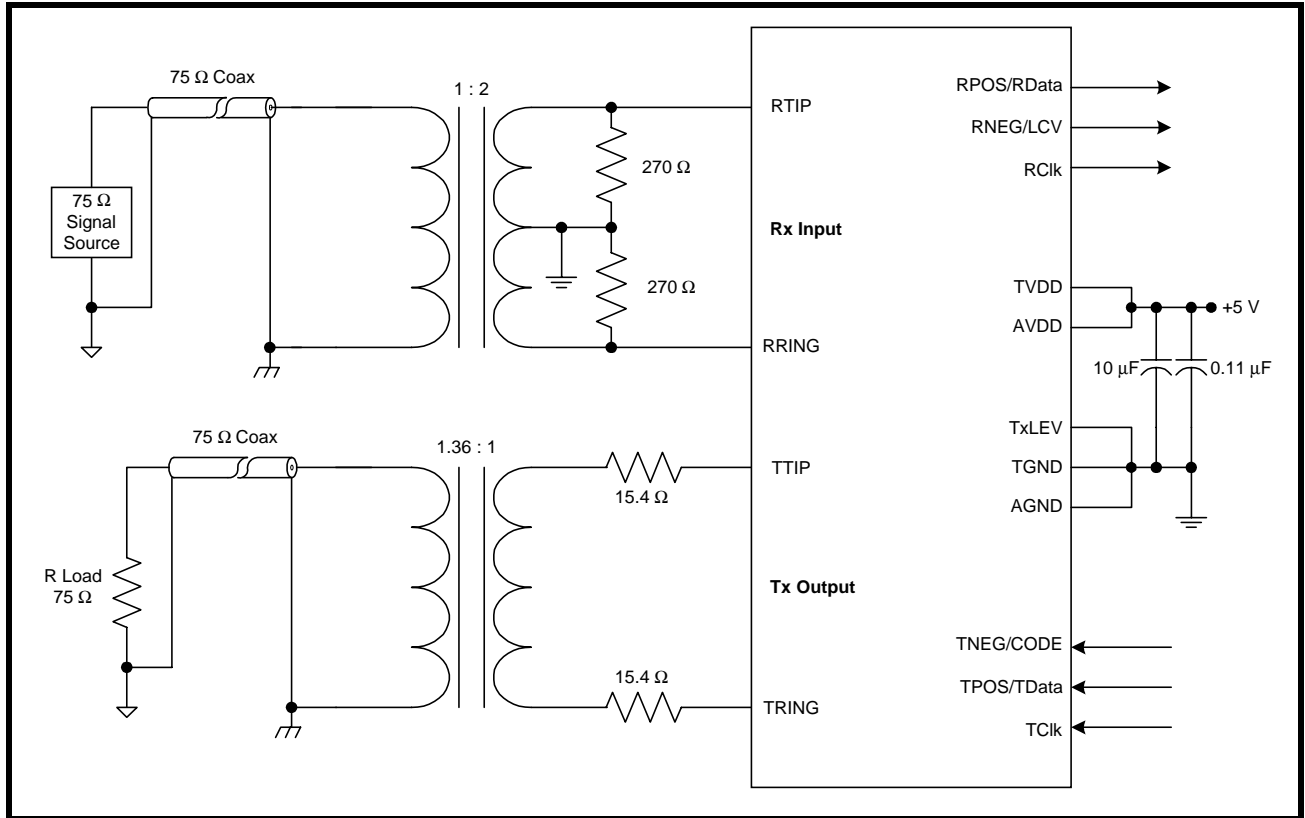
75 Ω Coax

1 : 2

75 Ω Signal Source

270 Ω

270 Ω

RTIP

Rx Input

RRING

RPOS/RData

RNEG/LCV

RClk

TVDD

AVDD

+5 V

10 μF

0.11 μF

75 Ω Coax

1.36 : 1

R Load 75 Ω

15.4 Ω

15.4 Ω

TTIP

Tx Output

TRING

TxLEV

TGND

AGND

TNEG/CODE

TPOS/TData

TClk